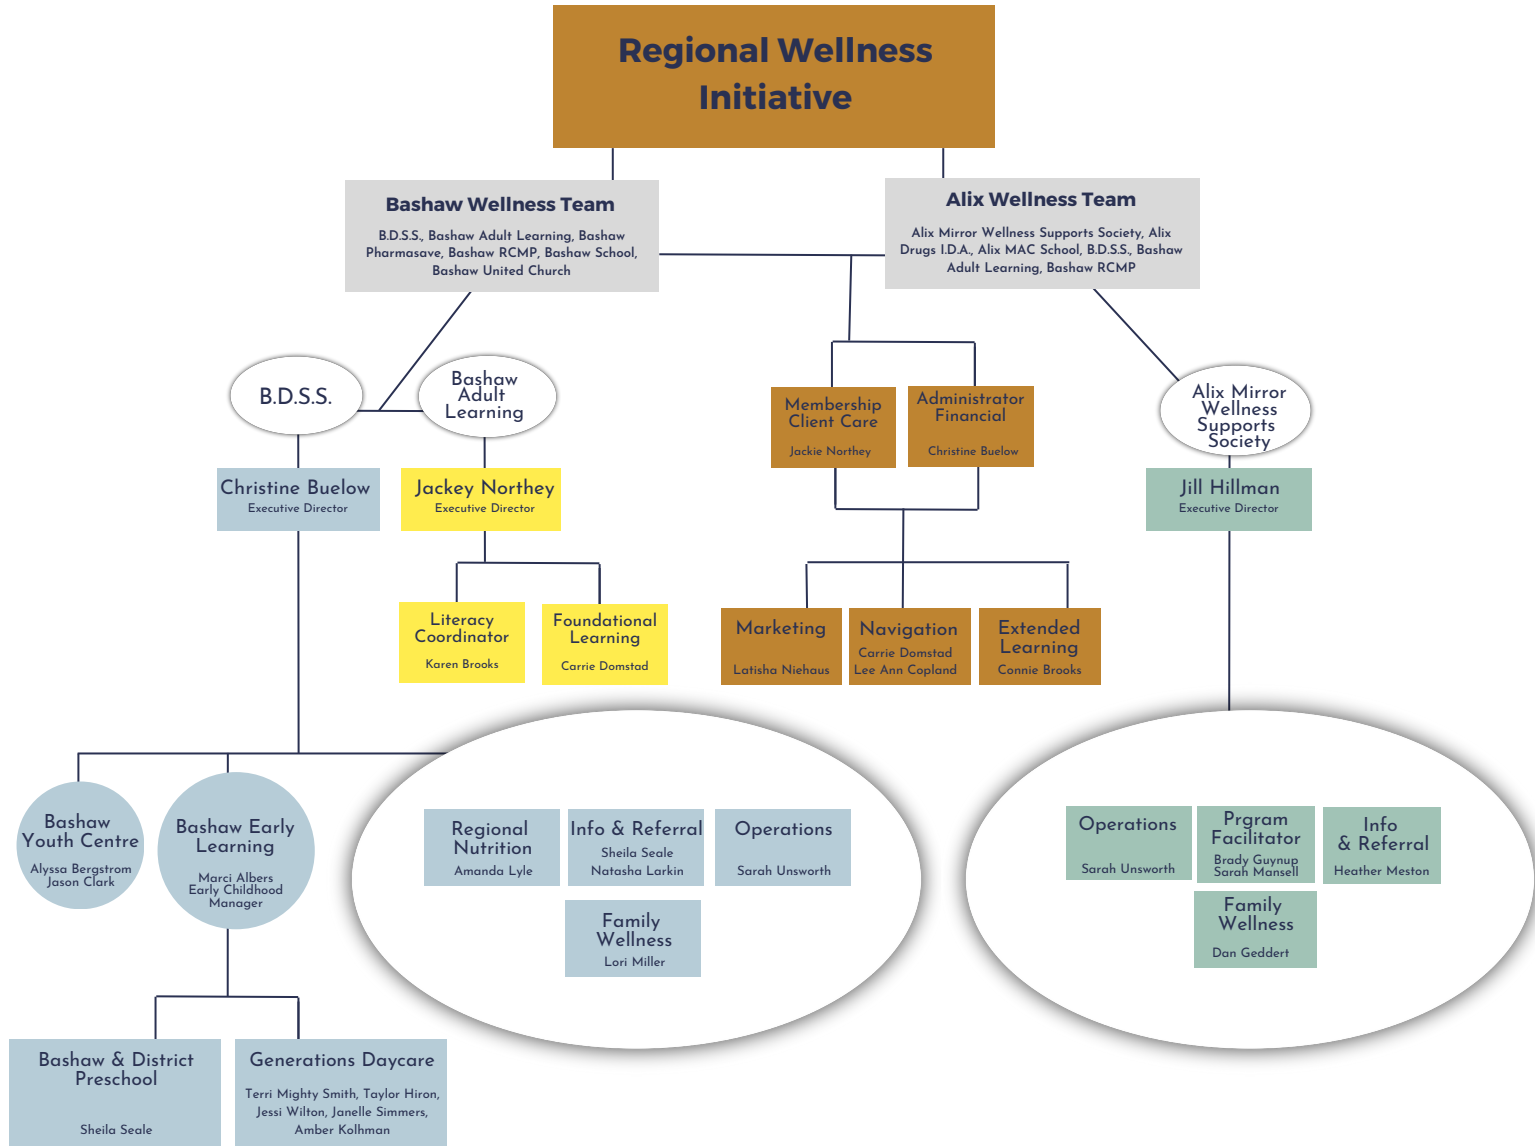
Regional Wellness Initiative

Bashaw Wellness Team

B.D.S.S., Bashaw Adult Learning, Bashaw Pharmasave, Bashaw RCMP, Bashaw School, Bashaw United Church

Alix Wellness Team

Alix Mirror Wellness Supports Society, Alix Drugs I.D.A., Alix MAC School, B.D.S.S., Bashaw Adult Learning, Bashaw RCMP

B.D.S.S.

Bashaw Adult Learning

Membership Client Care
Jackie Northey

Administrator Financial
Christine Buelow

Alix Mirror Wellness Supports Society

Christine Buelow
Executive Director

Jackey Northey
Executive Director

Jill Hillman
Executive Director

Literacy Coordinator
Karen Brooks

Foundational Learning
Carrie Domstad

Marketing
Latisha Niehaus

Navigation
Carrie Domstad
Lee Ann Copland

Extended Learning
Connie Brooks

Bashaw Youth Centre
Alyssa Bergstrom
Jason Clark

Bashaw Early Learning
Marci Albers
Early Childhood Manager

Regional Nutrition
Amanda Lyle

Info & Referral
Sheila Seale
Natasha Larkin

Operations
Sarah Unsworth

Family Wellness
Lori Miller

Operations
Sarah Unsworth

Prgram Facilitator
Brady Guynup
Sarah Mansell

Info & Referral
Heather Meston

Family Wellness
Dan Geddert

Bashaw & District Preschool
Sheila Seale

Generations Daycare
Terri Mighty Smith, Taylor Hiron, Jessi Wilton, Janelle Simmers, Amber Kolhman